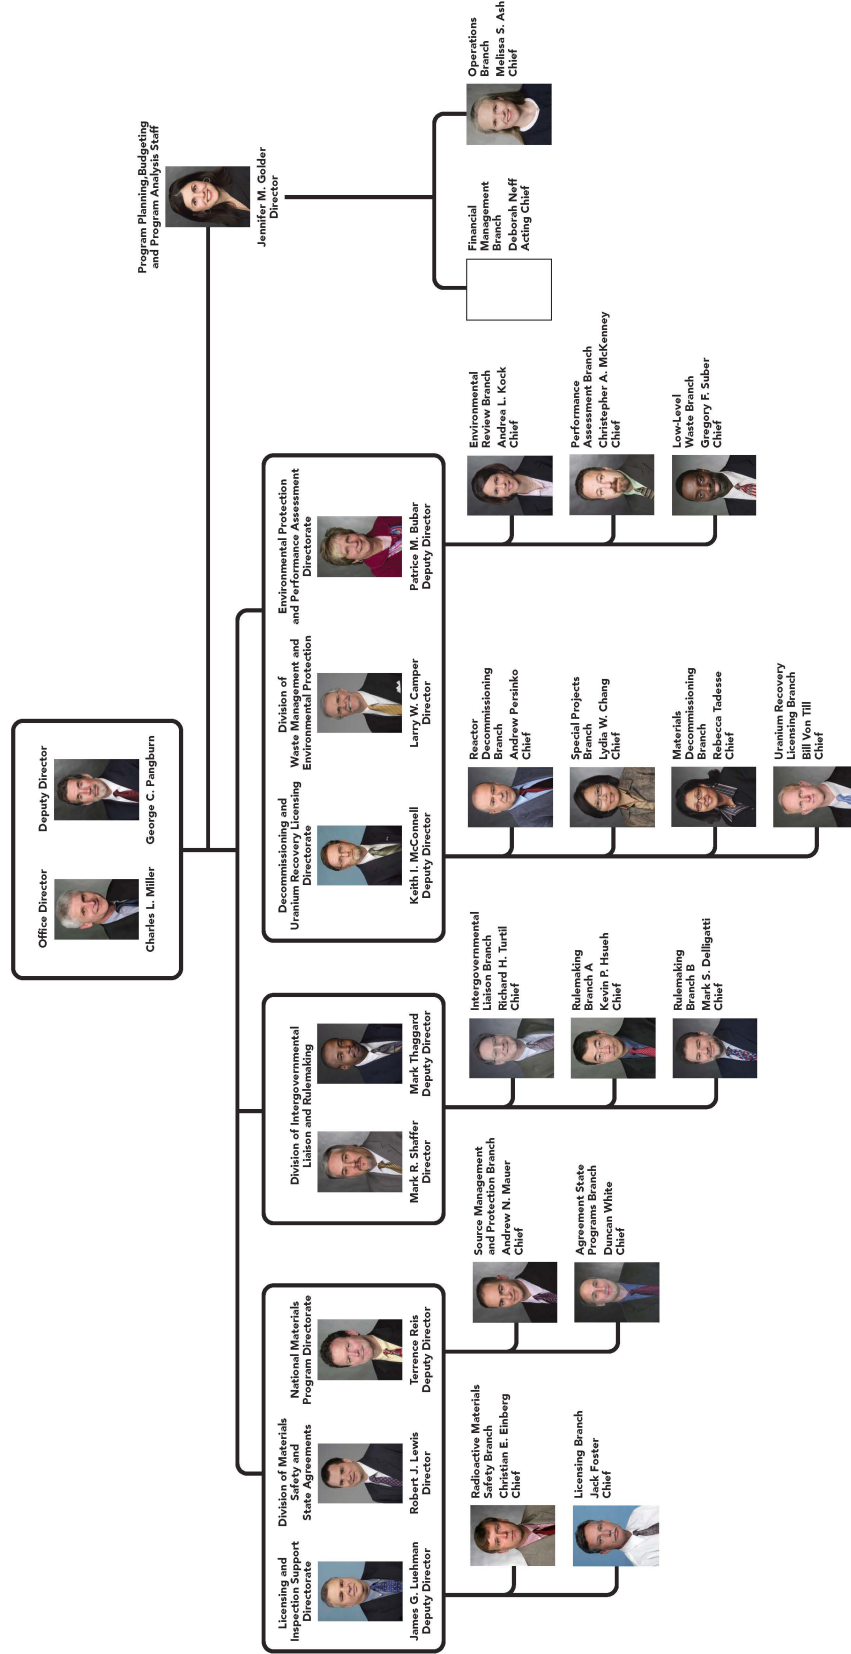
Office Director
Charles L. Miller

Deputy Director
George C. Pangburn

Program Planning, Budgeting and Program Analysis Staff
Jennifer M. Golder
Director

Operations Branch
Melissa S. Ash
Chief

Financial Management Branch
Deborah Neff
Acting Chief

Environmental Protection and Performance Assessment Directorate
Patrice M. Bubar
Deputy Director

Division of Waste Management and Environmental Protection
Larry W. Camper
Director

Decommissioning and Uranium Recovery Licensing Directorate
Keith I. McConnell
Deputy Director

Environmental Review Branch
Andrea L. Kock
Chief

Performance Assessment Branch
Christepher A. McKenney
Chief

Low-Level Waste Branch
Gregory F. Suber
Chief

Reactor Decommissioning Branch
Andrew Persinko
Chief

Special Projects Branch
Lydia W. Chang
Chief

Materials Decommissioning Branch
Rebecca Tadesse
Chief

Uranium Recovery Licensing Branch
Bill Von Till
Chief

Division of Intergovernmental Liaison and Rulemaking
Mark R. Shaffer
Director
Mark Thaggard
Deputy Director

Intergovernmental Liaison Branch
Richard H. Turtil
Chief

Rulemaking Branch A
Kevin P. Hsueh
Chief

Rulemaking Branch B
Mark S. Delligatti
Chief

Licensing and Inspection Support Directorate
James G. Luehman
Deputy Director

Division of Materials Safety and State Agreements
Robert J. Lewis
Director

National Materials Program Directorate
Terrence Reis
Deputy Director

Source Management and Protection Branch
Andrew N. Mauer
Chief

Agreement State Programs Branch
Duncan White
Chief

Radioactive Materials Safety Branch
Christian E. Einberg
Chief

Licensing Branch
Jack Foster
Chief